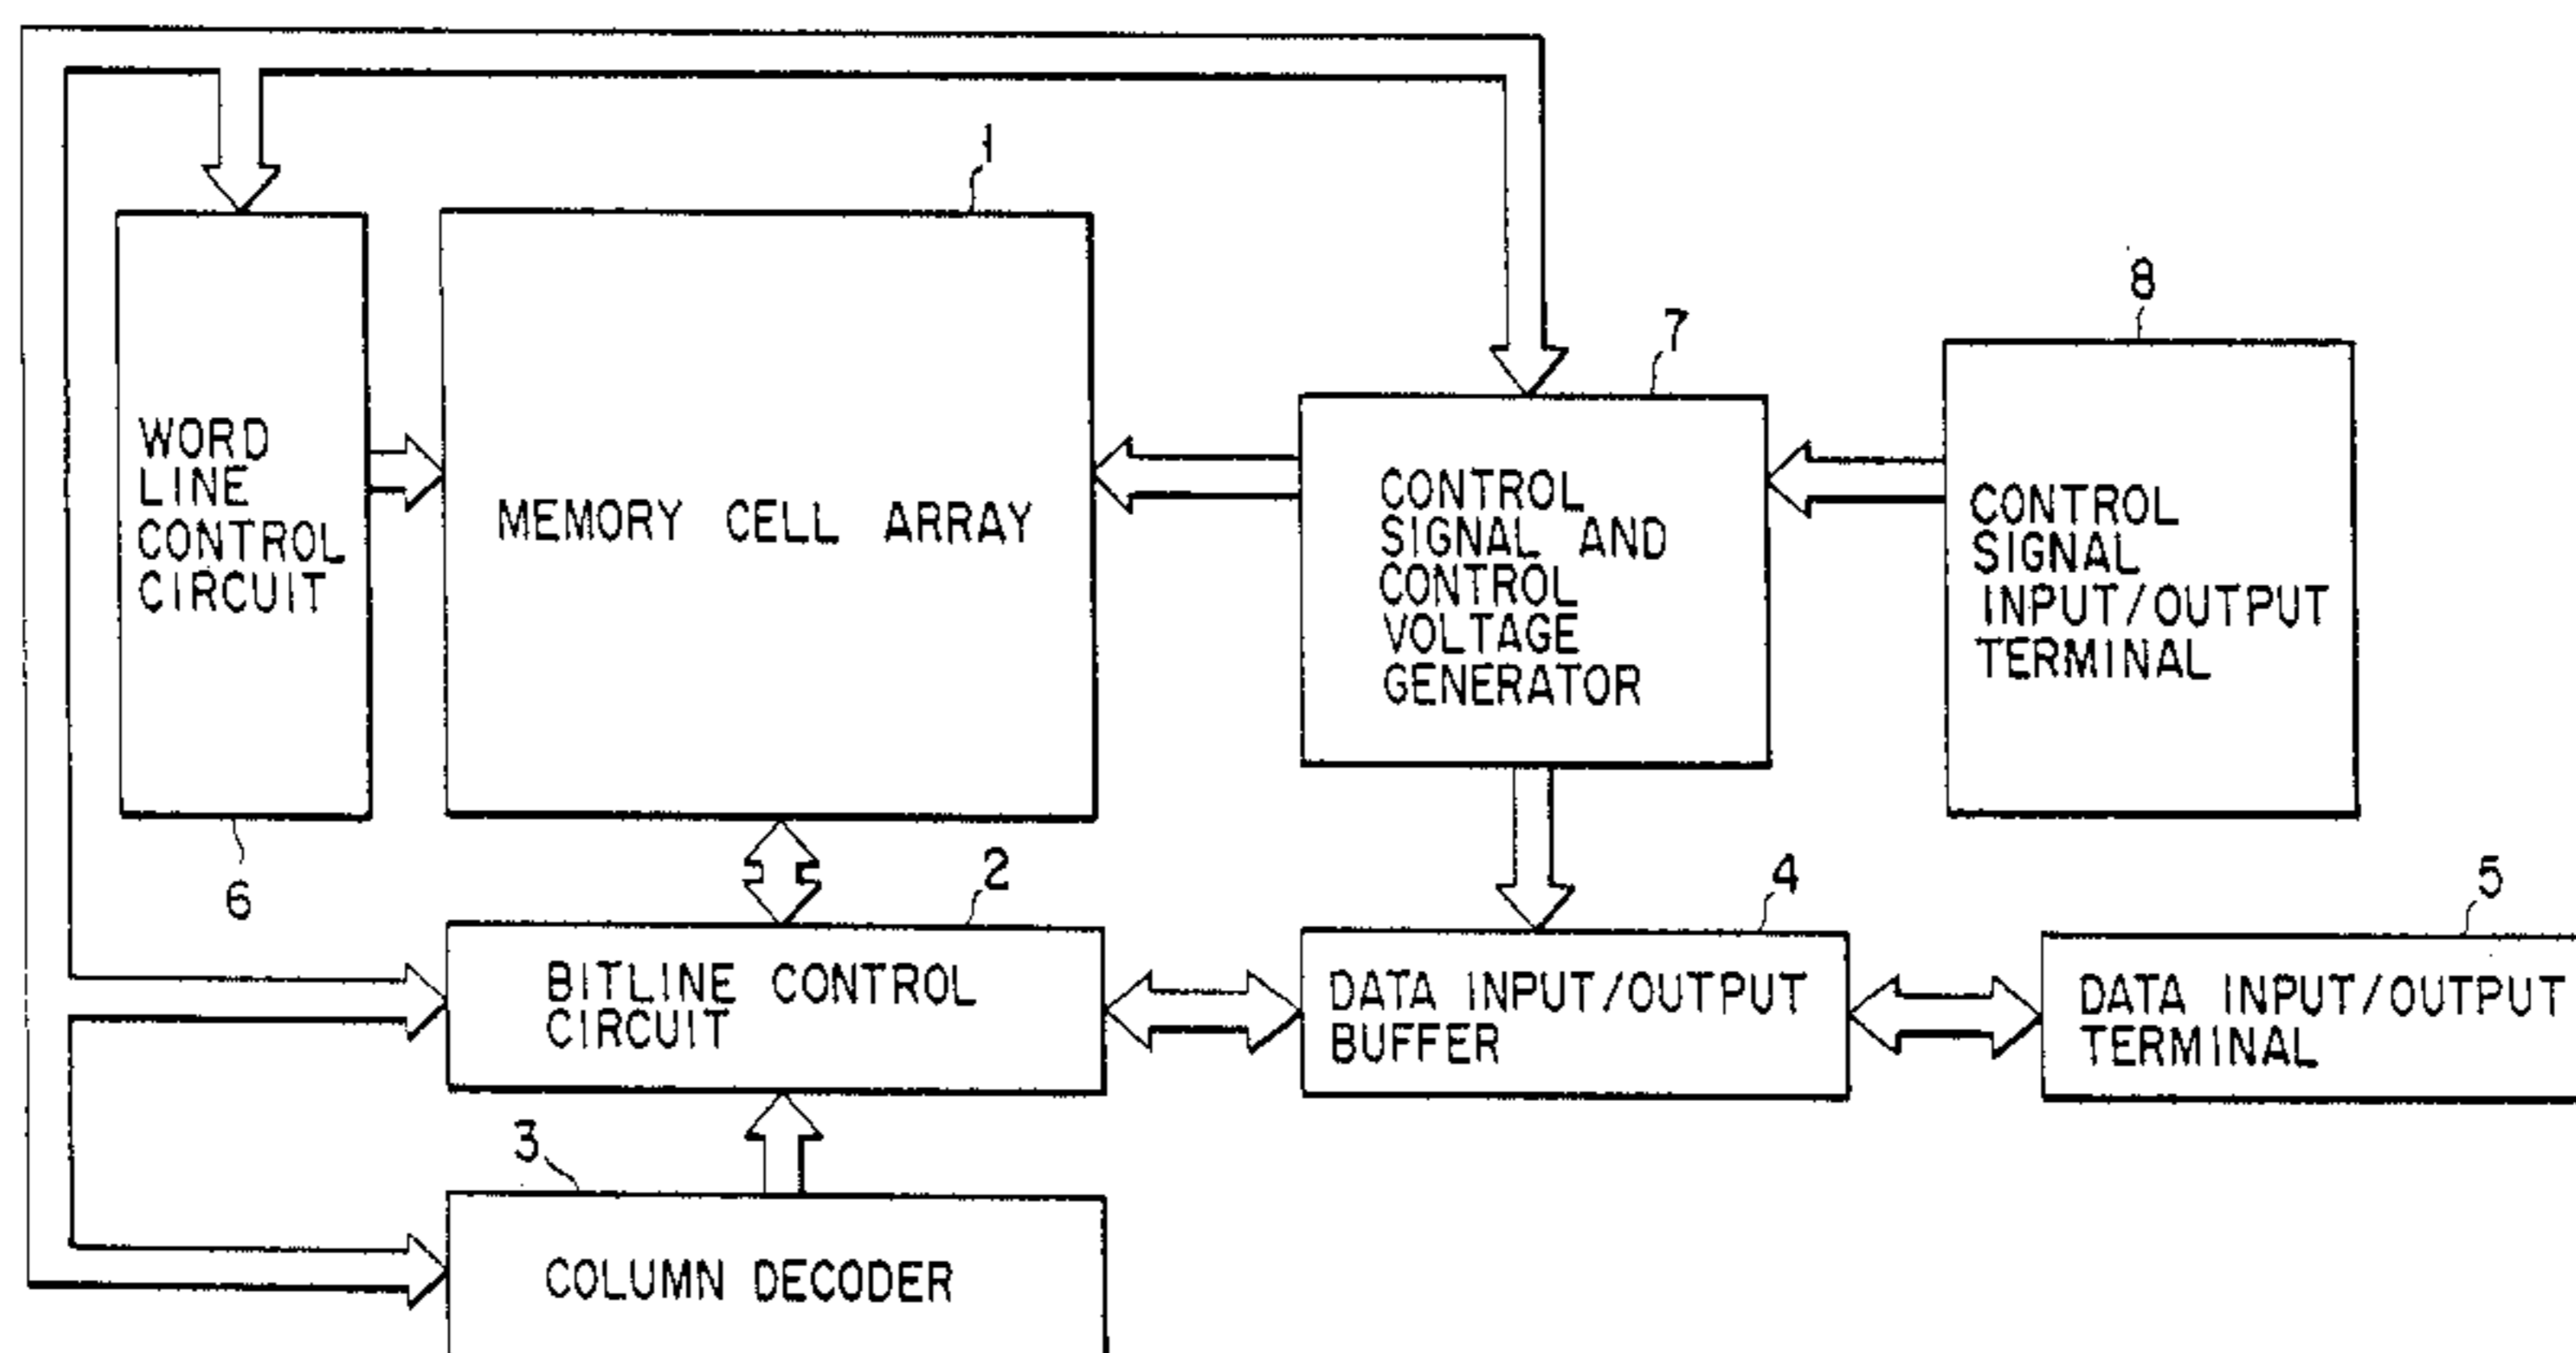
1

WORD LINE CONTROL CIRCUIT

MEMORY CELL ARRAY

7

CONTROL SIGNAL AND CONTROL VOLTAGE GENERATOR

8

CONTROL SIGNAL INPUT/OUTPUT TERMINAL

6

2

BITLINE CONTROL CIRCUIT

4

DATA INPUT/OUTPUT BUFFER

5

DATA INPUT/OUTPUT TERMINAL

3

COLUMN DECODER